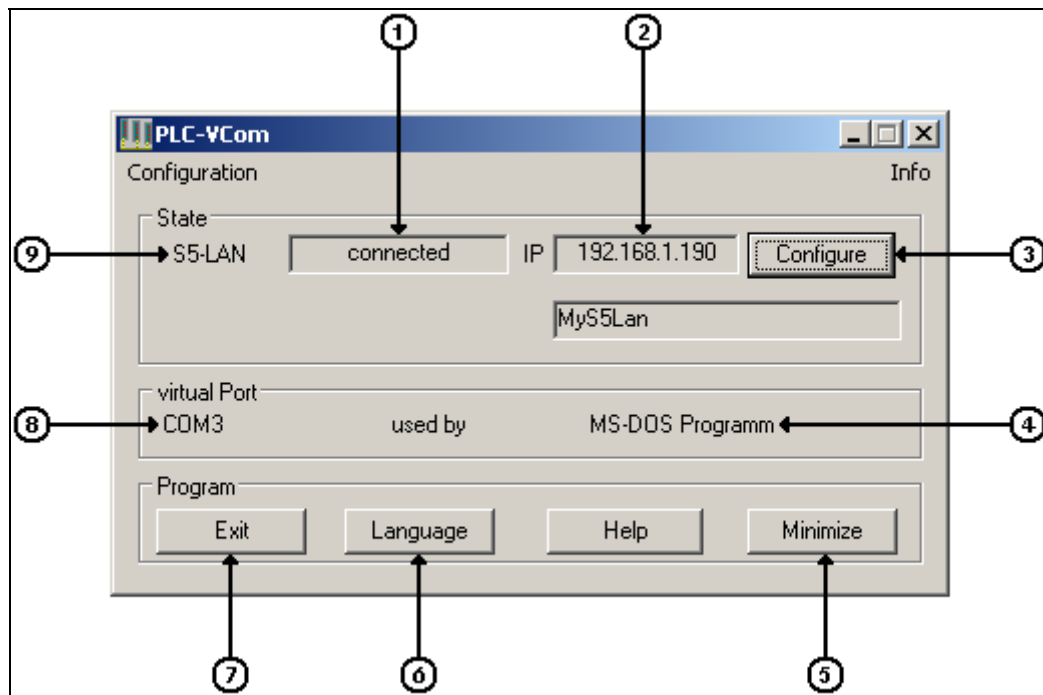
1

2

PLC-VCom

Configuration

Info

State

9

S5-LAN

connected

IP

192.168.1.190

Configure

3

MyS5Lan

virtual Port

8

COM3

used by

MS-DOS Programm

4

Program

Exit

Language

Help

Minimize

7

6

5